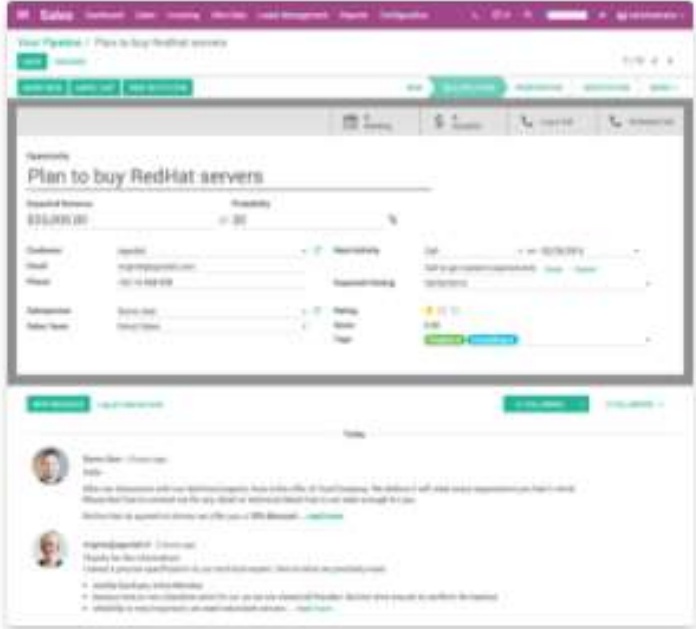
Sales Dashboard Sales Invoicing Who's Nav Leads Management Reports Configuration

Your Pipeline / Plan to buy RedHat servers

EDIT CREATE

1 / 10

NEW QUOTE LOOSE LOST NEW ACTIVITY

NEW QUALIFICATION PROPOSITION NEGOTIATION MORE

0 Meetings

0 Quotation

Opportunity

Plan to buy RedHat servers

Expected Revenue

$35,000.00

Probability

at 30 %

Customer

Email

Phone

Next Activity

Call

Expected Closing

Salesperson

Sales Team

Direct Sales

Rating

Score

0.00

Tags

NEW MESSAGE LOG AN ACTIVITY

FOLLOWING

Today

Demo User

Hello

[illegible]

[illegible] Read more

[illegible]

Thanks for the information!

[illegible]

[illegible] Read more